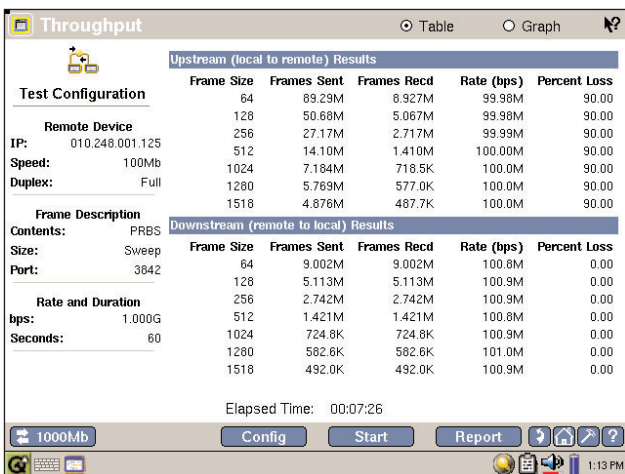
Throughput

Table Graph

Test Configuration

Remote Device
IP: 010.248.001.125
Speed: 100Mb
Duplex: Full

Frame Description
Contents: PRBS
Size: Sweep
Port: 3842

Rate and Duration
bps: 1.000G
Seconds: 60

Upstream (local to remote) Results

| Frame Size | Frames Sent | Frames Recd | Rate (bps) | Percent Loss |
|---|---|---|---|---|
| 64 | 89.29M | 8.927M | 99.98M | 90.00 |
| 128 | 50.68M | 5.067M | 99.98M | 90.00 |
| 256 | 27.17M | 2.717M | 99.99M | 90.00 |
| 512 | 14.10M | 1.410M | 100.00M | 90.00 |
| 1024 | 7.184M | 718.5K | 100.0M | 90.00 |
| 1280 | 5.769M | 577.0K | 100.0M | 90.00 |
| 1518 | 4.876M | 487.7K | 100.0M | 90.00 |

Downstream (remote to local) Results

| Frame Size | Frames Sent | Frames Recd | Rate (bps) | Percent Loss |
|---|---|---|---|---|
| 64 | 9.002M | 9.002M | 100.8M | 0.00 |
| 128 | 5.113M | 5.113M | 100.9M | 0.00 |
| 256 | 2.742M | 2.742M | 100.9M | 0.00 |
| 512 | 1.421M | 1.421M | 100.8M | 0.00 |
| 1024 | 724.8K | 724.8K | 100.9M | 0.00 |
| 1280 | 582.6K | 582.6K | 101.0M | 0.00 |
| 1518 | 492.0K | 492.0K | 100.9M | 0.00 |

Elapsed Time: 00:07:26

1000Mb Config Start Report ?

1:13 PM